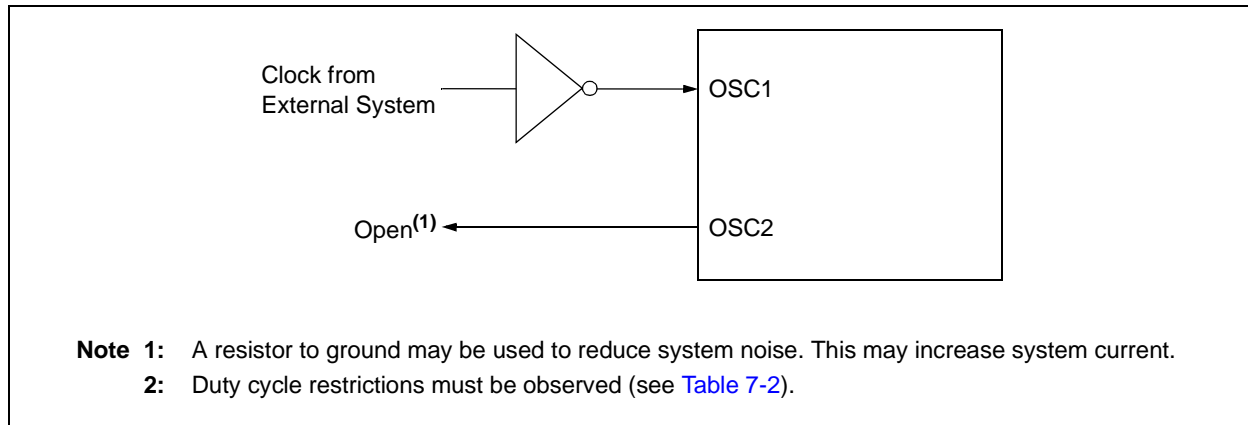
Clock from External System

OSC1

Open$^{(1)}$

OSC2

**Note 1:** A resistor to ground may be used to reduce system noise. This may increase system current.

**2:** Duty cycle restrictions must be observed (see Table 7-2).